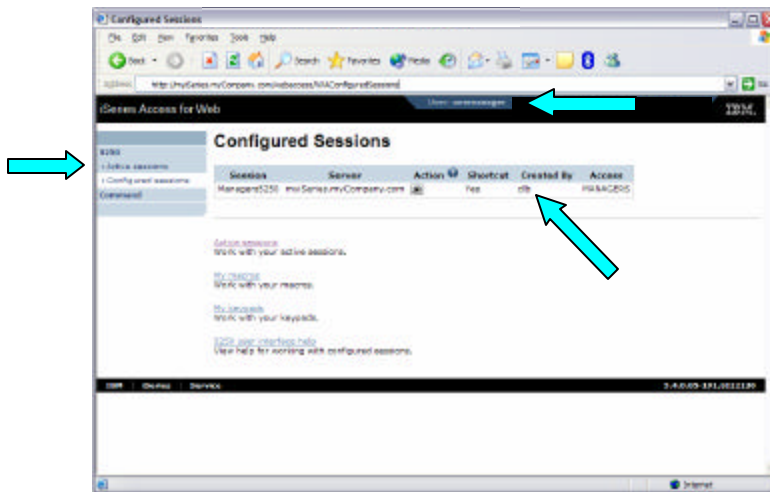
Configured Sessions

File Edit View Favorites Tools Help

Back Search Favorites Media

Address http://myiSeries.myCompany.com/webaccess/iWAConfiguredSessions

iSeries Access for Web

User: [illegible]

IBM.

5250

› Active sessions

› Configured sessions

Command

Configured Sessions

| Session | Server | Action | Shortcut | Created By | Access |
|---|---|---|---|---|---|
| Managers5250 | myiSeries.myCompany.com | | Yes | clb | MANAGERS |

Active sessions
Work with your active sessions.

My macros
Work with your macros.

My keypads
Work with your keypads.

5250 user interface help
View help for working with configured sessions.

IBM | iSeries | Service

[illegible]

Internet